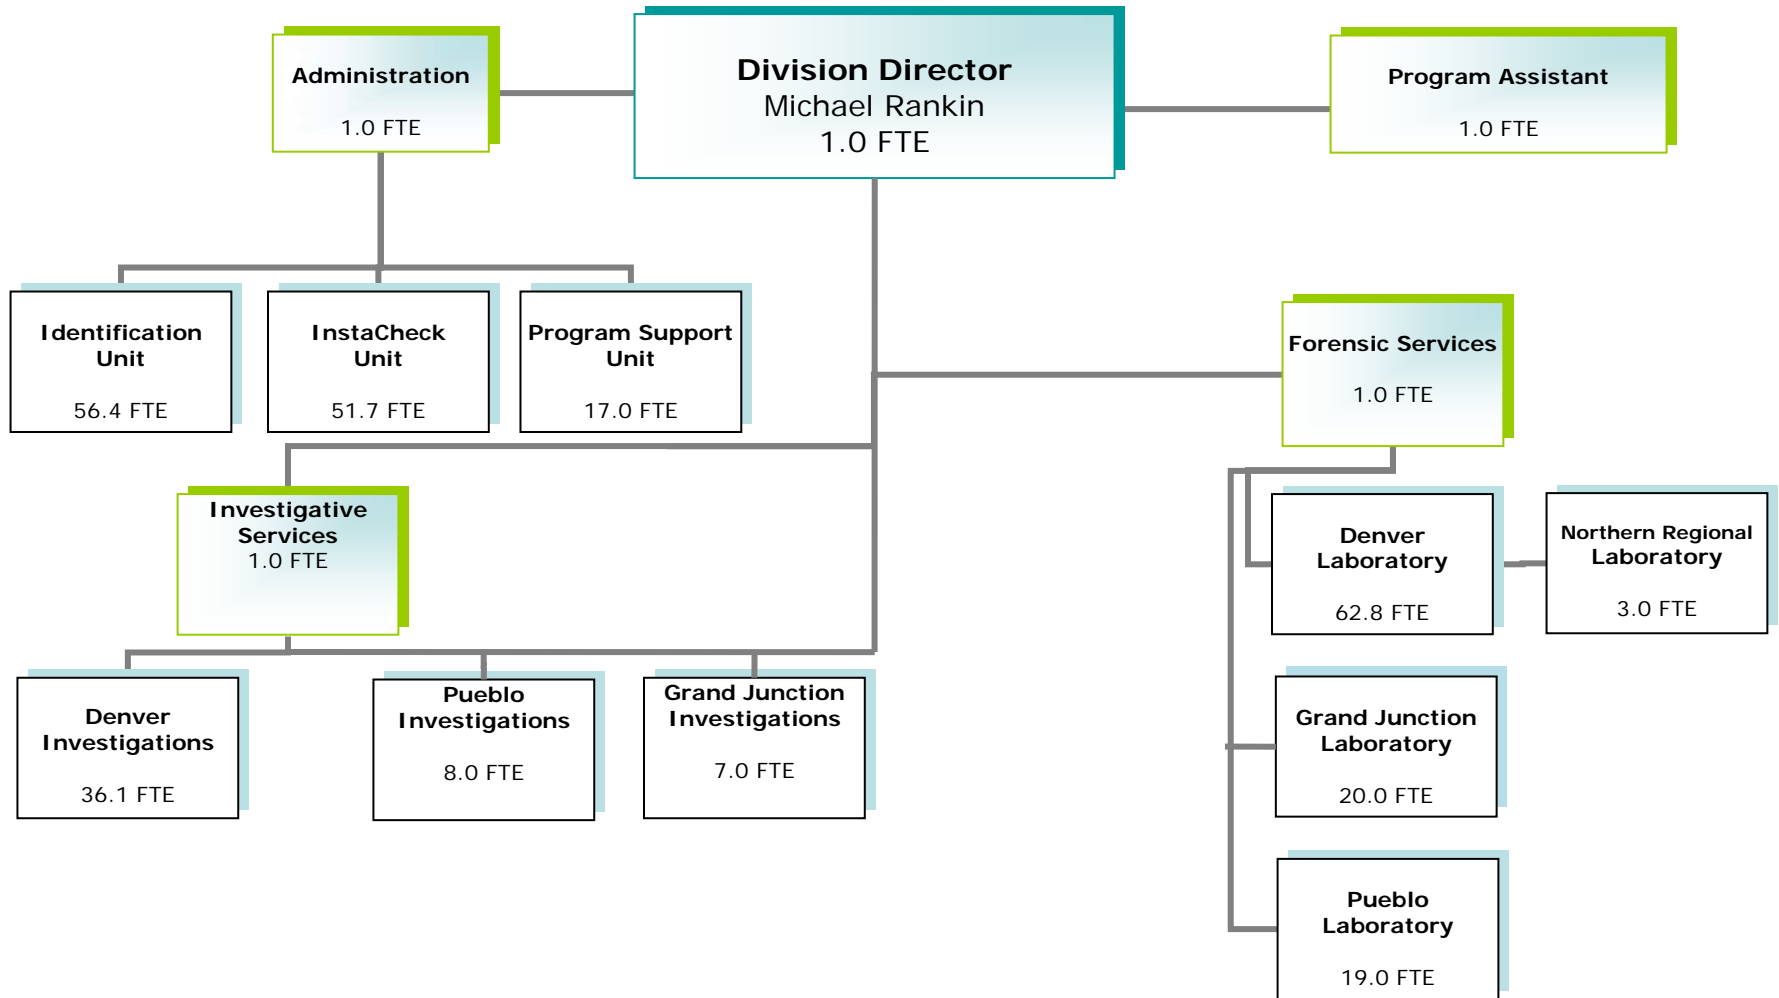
Administration
1.0 FTE

Division Director
Michael Rankin
1.0 FTE

Program Assistant
1.0 FTE

Identification Unit
56.4 FTE

InstaCheck Unit
51.7 FTE

Program Support Unit
17.0 FTE

Forensic Services
1.0 FTE

Investigative Services
1.0 FTE

Denver Laboratory
62.8 FTE

Northern Regional Laboratory
3.0 FTE

Denver Investigations
36.1 FTE

Pueblo Investigations
8.0 FTE

Grand Junction Investigations
7.0 FTE

Grand Junction Laboratory
20.0 FTE

Pueblo Laboratory
19.0 FTE